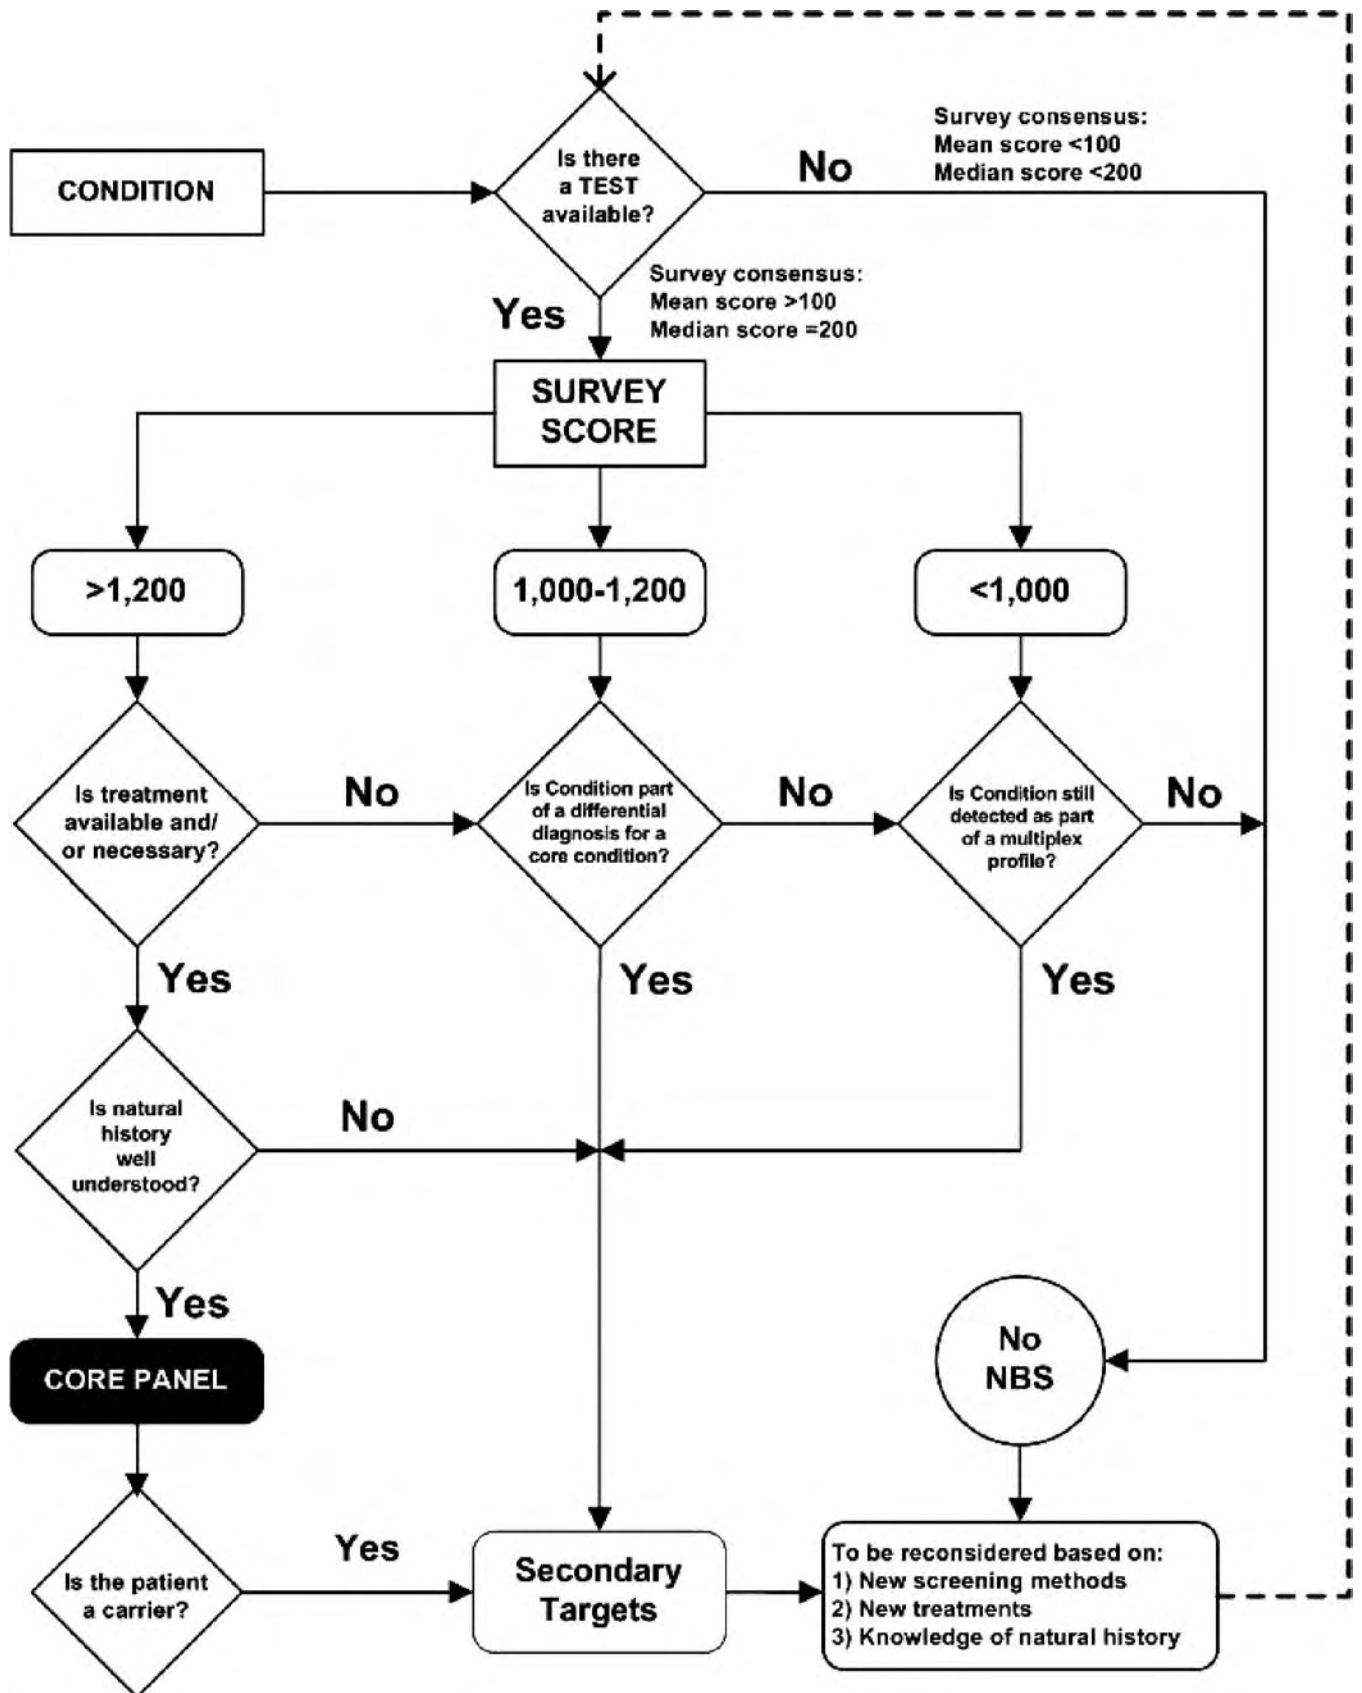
CONDITION

Is there a TEST available?

No

Survey consensus:
Mean score <100
Median score <200

Yes

Survey consensus:
Mean score >100
Median score =200

SURVEY SCORE

>1,200

1,000-1,200

<1,000

Is treatment available and/ or necessary?

No

Is Condition part of a differential diagnosis for a core condition?

No

Is Condition still detected as part of a multiplex profile?

No

Yes

Yes

Yes

Is natural history well understood?

No

Yes

CORE PANEL

No NBS

Is the patient a carrier?

Yes

Secondary Targets

To be reconsidered based on:
1) New screening methods
2) New treatments
3) Knowledge of natural history